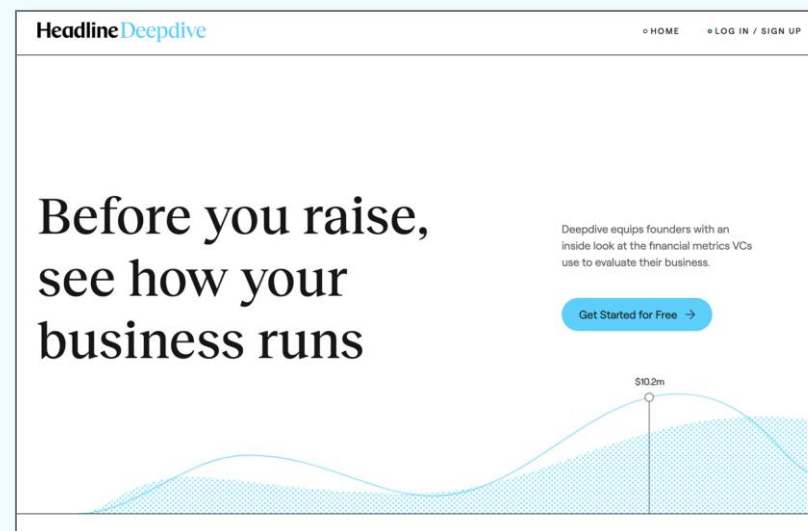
Headline Deepdive

HOME LOG IN / SIGN UP

Before you raise, see how your business runs

Deepdive equips founders with an inside look at the financial metrics VCs use to evaluate their business.

Get Started for Free →

$10.2m